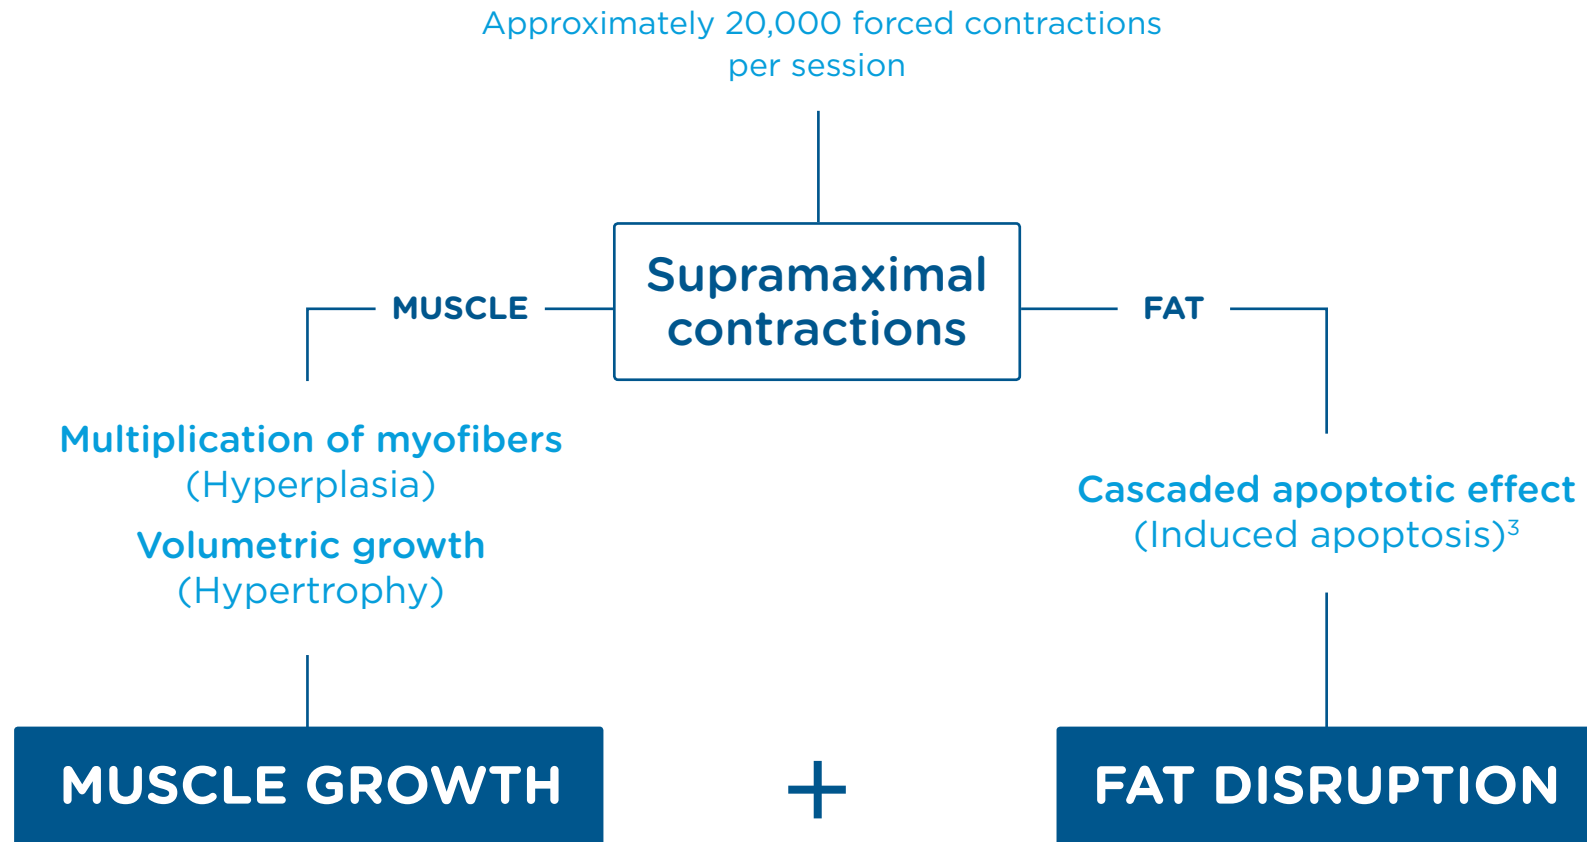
Approximately 20,000 forced contractions per session

Supramaximal contractions

MUSCLE

FAT

Multiplication of myofibers
(Hyperplasia)

Volumetric growth
(Hypertrophy)

Cascaded apoptotic effect
(Induced apoptosis)$^3$

MUSCLE GROWTH

+

FAT DISRUPTION